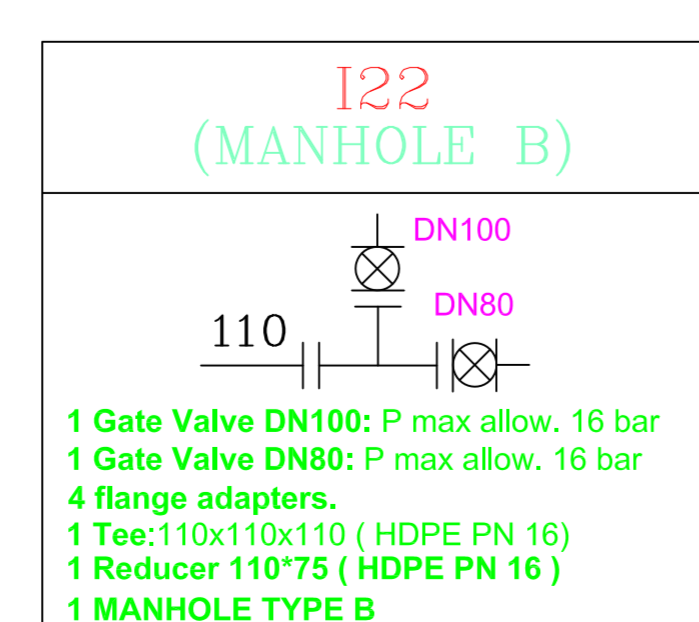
I22
(MANHOLE B)

DN100

DN80

110

1 Gate Valve DN100: P max allow. 16 bar
1 Gate Valve DN80: P max allow. 16 bar
4 flange adapters.
1 Tee:110x110x110 ( HDPE PN 16)
1 Reducer 110*75 ( HDPE PN 16 )
1 MANHOLE TYPE B